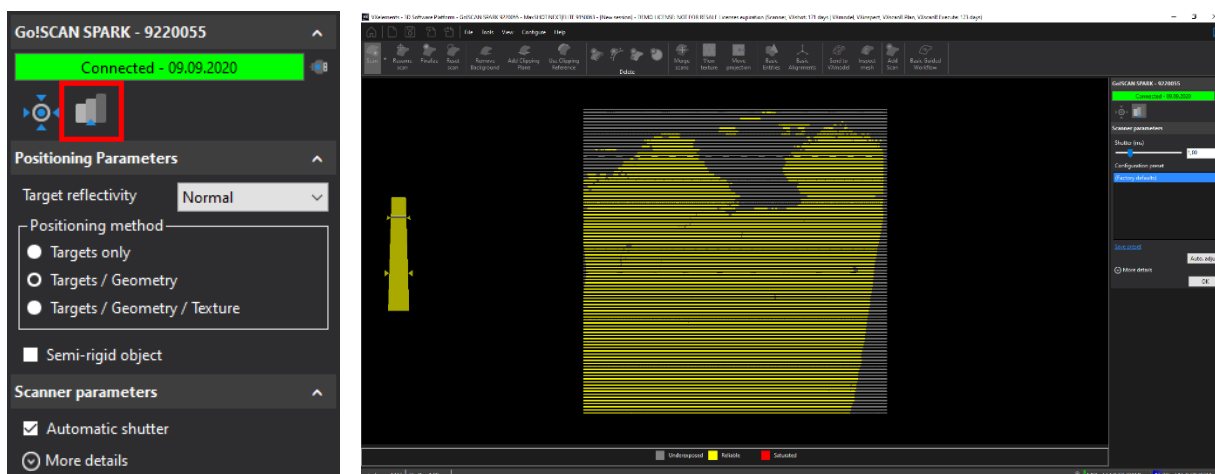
Go!SCAN SPARK - 9220055

Connected - 09.09.2020

Positioning Parameters

Target reflectivity Normal

Positioning method

Targets only

Targets / Geometry

Targets / Geometry / Texture

Semi-rigid object

Scanner parameters

Automatic shutter

More details

VXelements - 3D Software Platform - Go!SCAN SPARK 9220055 - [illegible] - [New session] - DEMO LICENSE: NOT FOR RESALE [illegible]

File Tools View Configure Help

Scan Resume scan Finalize Reset scan Remove Background Add Clipping Plane Use Clipping Reference Delete Merge scans View texture Move projection Basic Entities Basic Alignments Send to VXmodel Inspect mesh Add Scan Basic Guided Workflow

Go!SCAN SPARK - 9220055

Connected - 09.09.2020

Scanner parameters

Shutter (ms)

1.00

Configuration preset

Factory defaults

Save preset

Auto. adju

More details

OK

Underexposed Reliable Saturated